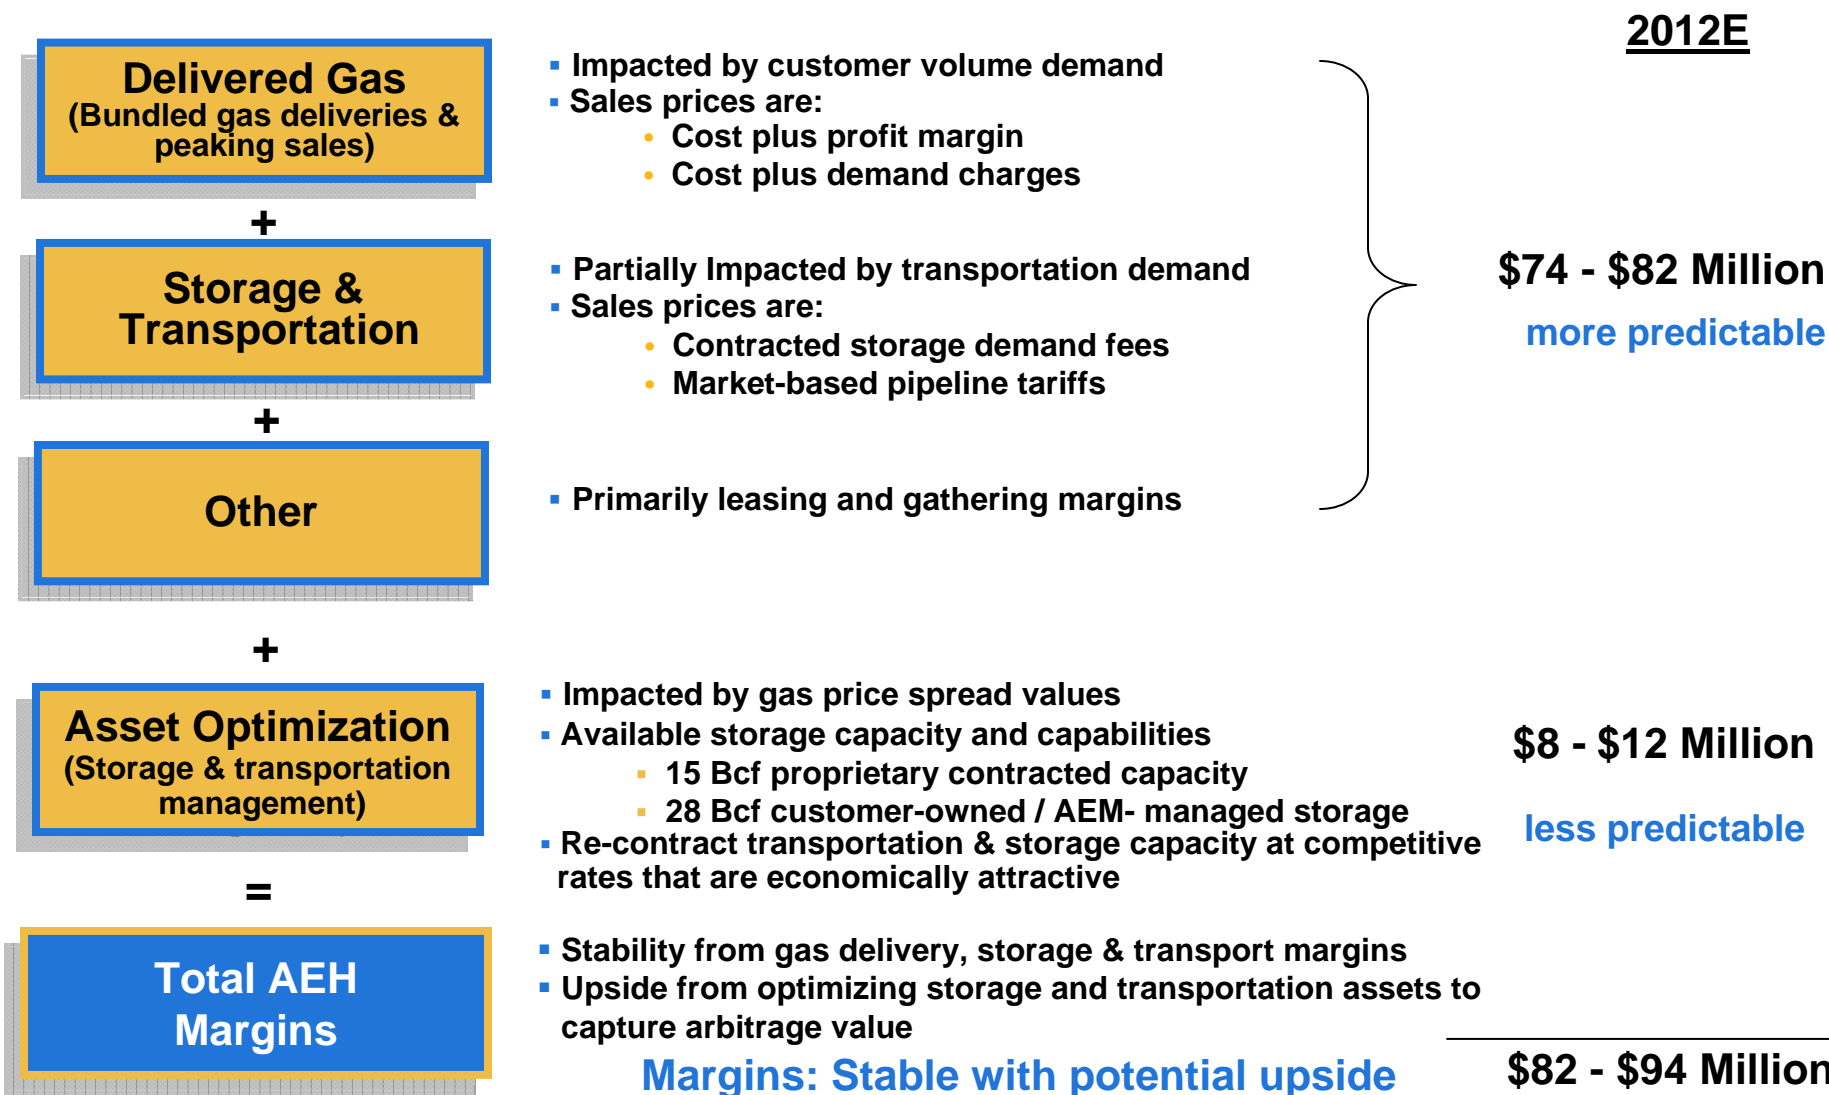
Delivered Gas
(Bundled gas deliveries & peaking sales)

+

Storage & Transportation

+

Other

+

Asset Optimization
(Storage & transportation management)

=

Total AEH Margins

2012E

▪ Impacted by customer volume demand
▪ Sales prices are:
• Cost plus profit margin
• Cost plus demand charges

▪ Partially Impacted by transportation demand
▪ Sales prices are:
• Contracted storage demand fees
• Market-based pipeline tariffs

▪ Primarily leasing and gathering margins

$74 - $82 Million
more predictable

▪ Impacted by gas price spread values
▪ Available storage capacity and capabilities
▪ 15 Bcf proprietary contracted capacity
▪ 28 Bcf customer-owned / AEM- managed storage
▪ Re-contract transportation & storage capacity at competitive rates that are economically attractive

$8 - $12 Million
less predictable

▪ Stability from gas delivery, storage & transport margins
▪ Upside from optimizing storage and transportation assets to capture arbitrage value

Margins: Stable with potential upside

$82 - $94 Million